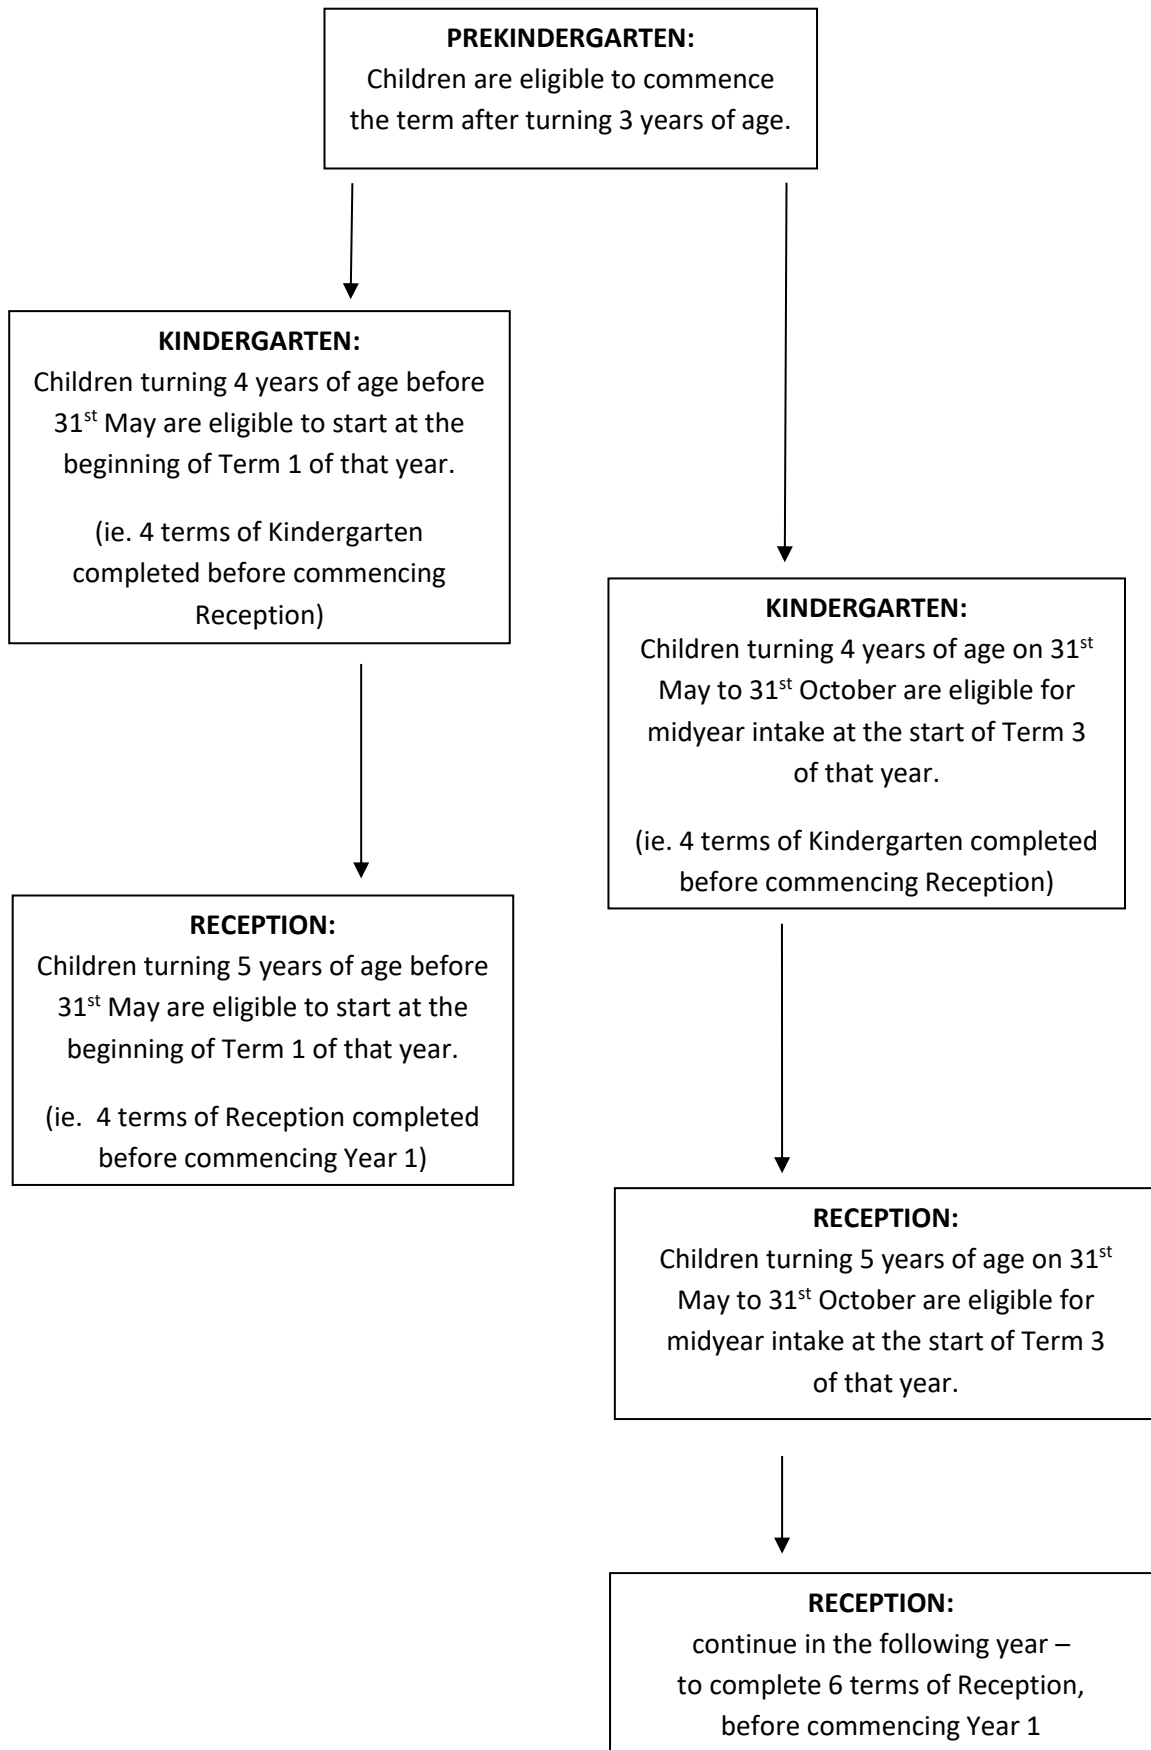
**PREKINDERGARTEN:**
Children are eligible to commence the term after turning 3 years of age.

**KINDERGARTEN:**
Children turning 4 years of age before 31$^{st}$ May are eligible to start at the beginning of Term 1 of that year.

(ie. 4 terms of Kindergarten completed before commencing Reception)

**RECEPTION:**
Children turning 5 years of age before 31$^{st}$ May are eligible to start at the beginning of Term 1 of that year.

(ie. 4 terms of Reception completed before commencing Year 1)

**KINDERGARTEN:**
Children turning 4 years of age on 31$^{st}$ May to 31$^{st}$ October are eligible for midyear intake at the start of Term 3 of that year.

(ie. 4 terms of Kindergarten completed before commencing Reception)

**RECEPTION:**
Children turning 5 years of age on 31$^{st}$ May to 31$^{st}$ October are eligible for midyear intake at the start of Term 3 of that year.

**RECEPTION:**
continue in the following year – to complete 6 terms of Reception, before commencing Year 1